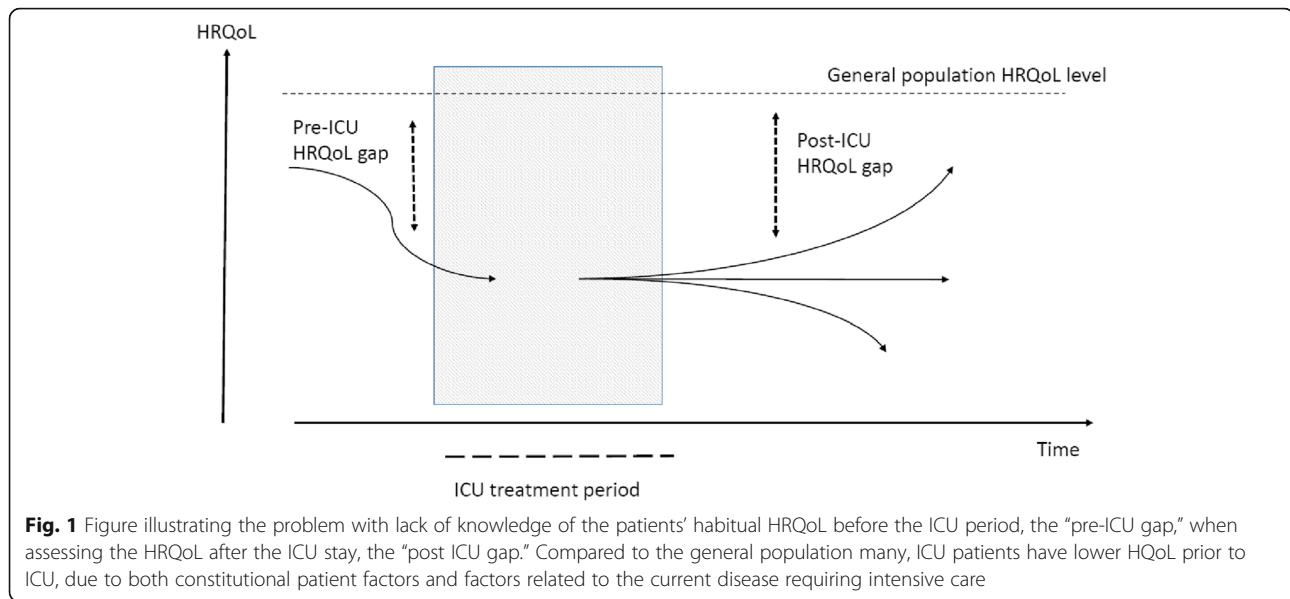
HRQoL

General population HRQoL level

Pre-ICU HRQoL gap

Post-ICU HRQoL gap

Time

ICU treatment period

**Fig. 1** Figure illustrating the problem with lack of knowledge of the patients' habitual HRQoL before the ICU period, the "pre-ICU gap," when assessing the HRQoL after the ICU stay, the "post ICU gap." Compared to the general population many, ICU patients have lower HQoL prior to ICU, due to both constitutional patient factors and factors related to the current disease requiring intensive care